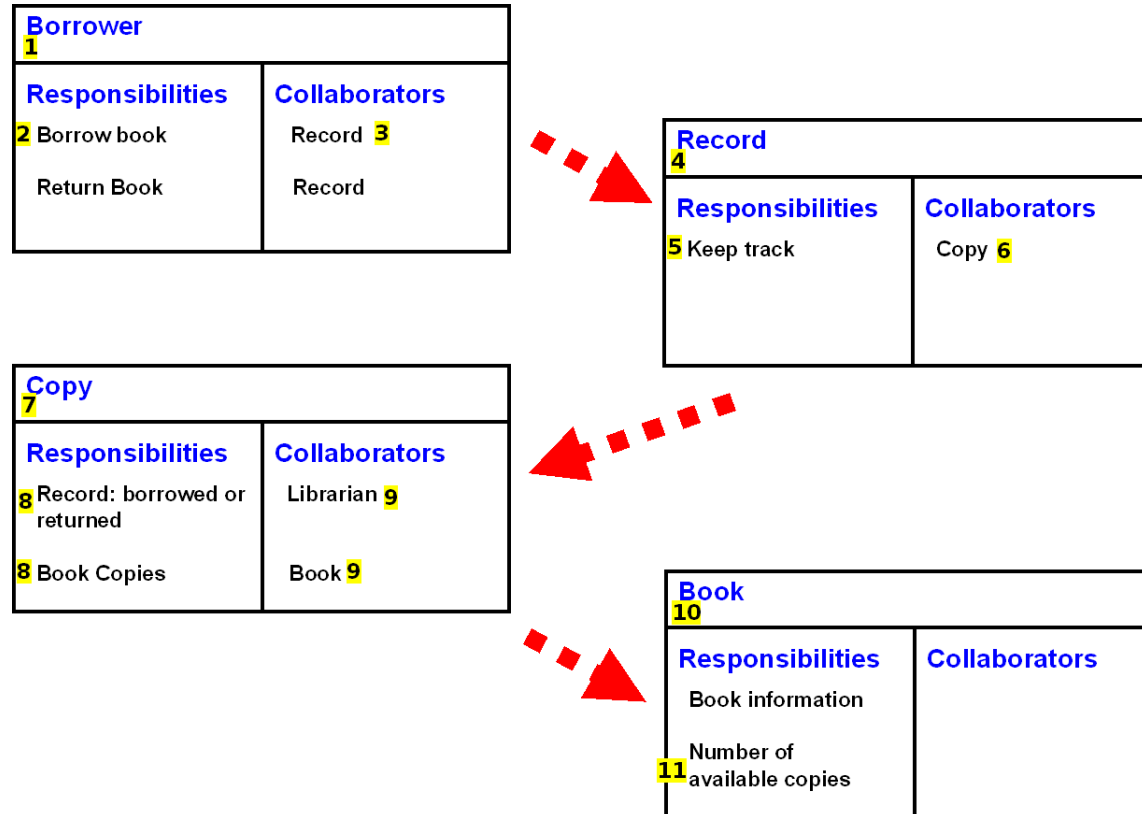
Borrower
1

| Responsibilities | Collaborators |
|---|---|
| 2 Borrow book | Record 3 |
| Return Book | Record |

Record
4

| Responsibilities | Collaborators |
|---|---|
| 5 Keep track | Copy 6 |

Copy
7

| Responsibilities | Collaborators |
|---|---|
| 8 Record: borrowed or returned | Librarian 9 |
| 8 Book Copies | Book 9 |

Book
10

| Responsibilities | Collaborators |
|---|---|
| Book information | |
| 11 Number of available copies | |